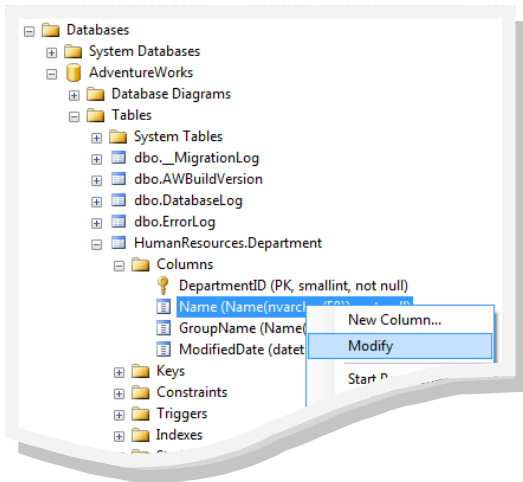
Databases
System Databases
AdventureWorks
Database Diagrams
Tables
System Tables
dbo.__MigrationLog
dbo.AWBuildVersion
dbo.DatabaseLog
dbo.ErrorLog
HumanResources.Department
Columns
DepartmentID (PK, smallint, not null)
Name (Name(nvarc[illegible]
GroupName (Name([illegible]
ModifiedDate (datet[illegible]
Keys
Constraints
Triggers
Indexes
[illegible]

New Column...
Modify
Start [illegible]